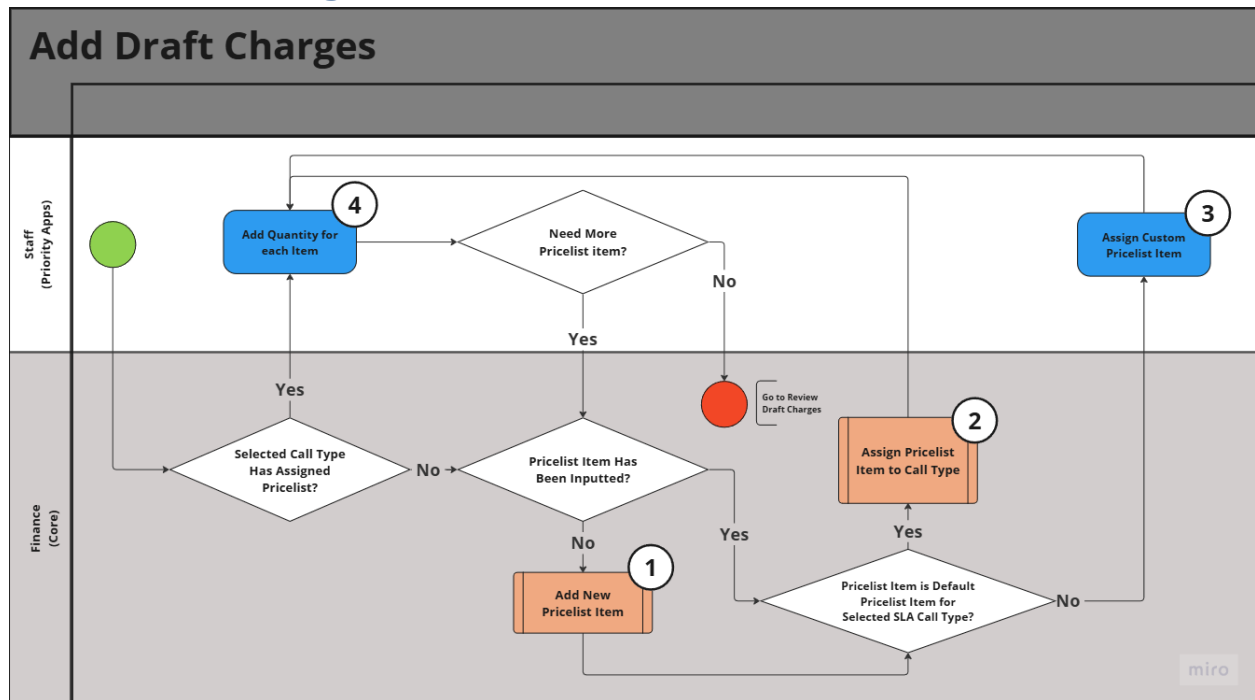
Add Draft Charges

Staff (Priority Apps)

Add Quantity for each Item

4

Need More Pricelist item?

No

Assign Custom Pricelist Item

3

Yes

Finance (Core)

Yes

Go to Review Draft Charges

Assign Pricelist Item to Call Type

2

Selected Call Type Has Assigned Pricelist?

No

Pricelist Item Has Been Inputted?

Yes

Yes

No

Add New Pricelist Item

1

Pricelist Item is Default Pricelist Item for Selected SLA Call Type?

No

miro